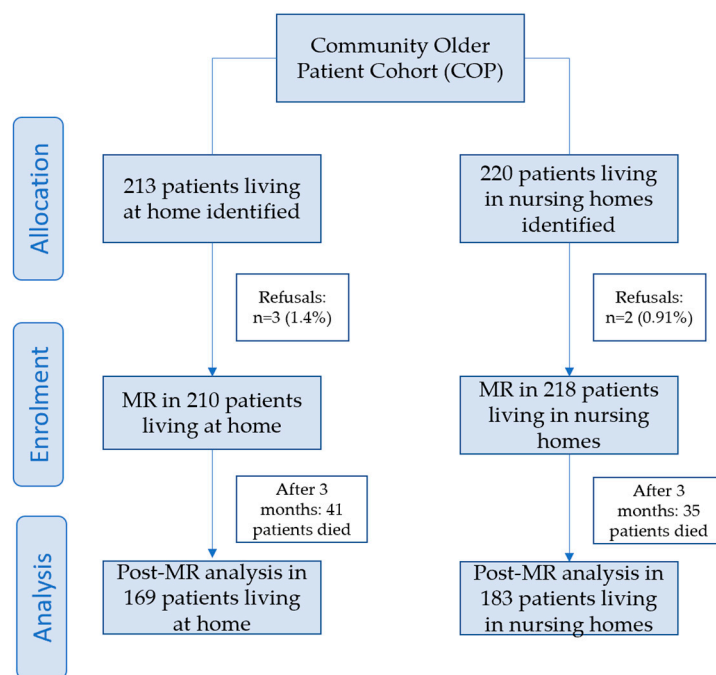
Community Older Patient Cohort (COP)

Allocation

213 patients living at home identified

220 patients living in nursing homes identified

Refusals: n=3 (1.4%)

Refusals: n=2 (0.91%)

Enrolment

MR in 210 patients living at home

MR in 218 patients living in nursing homes

After 3 months: 41 patients died

After 3 months: 35 patients died

Analysis

Post-MR analysis in 169 patients living at home

Post-MR analysis in 183 patients living in nursing homes